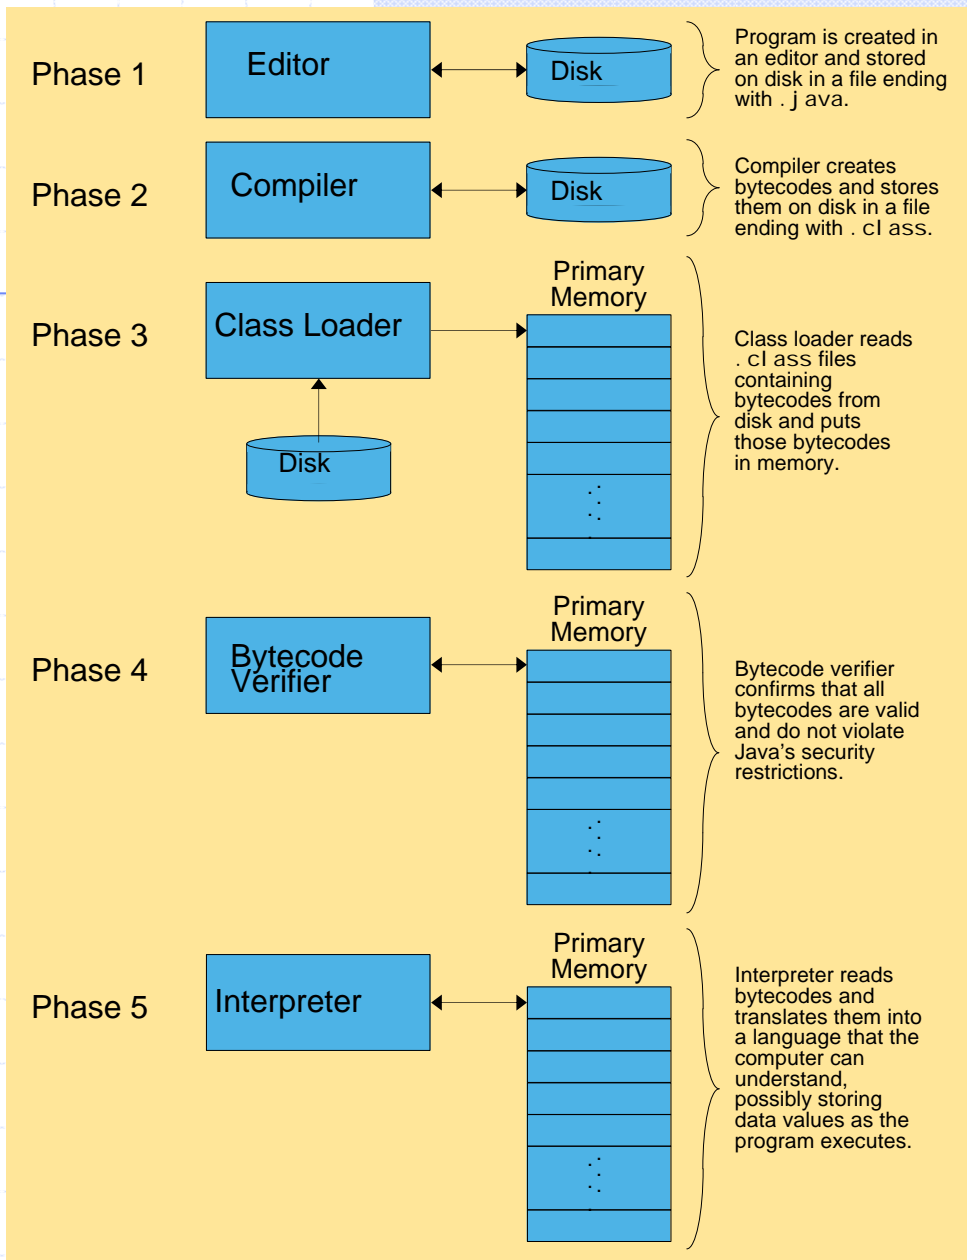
Phase 1

Editor

Disk

Program is created in an editor and stored on disk in a file ending with .java.

Phase 2

Compiler

Disk

Compiler creates bytecodes and stores them on disk in a file ending with .class.

Phase 3

Class Loader

Primary Memory

Disk

Class loader reads .class files containing bytecodes from disk and puts those bytecodes in memory.

Phase 4

Bytecode Verifier

Primary Memory

Bytecode verifier confirms that all bytecodes are valid and do not violate Java's security restrictions.

Phase 5

Interpreter

Primary Memory

Interpreter reads bytecodes and translates them into a language that the computer can understand, possibly storing data values as the program executes.